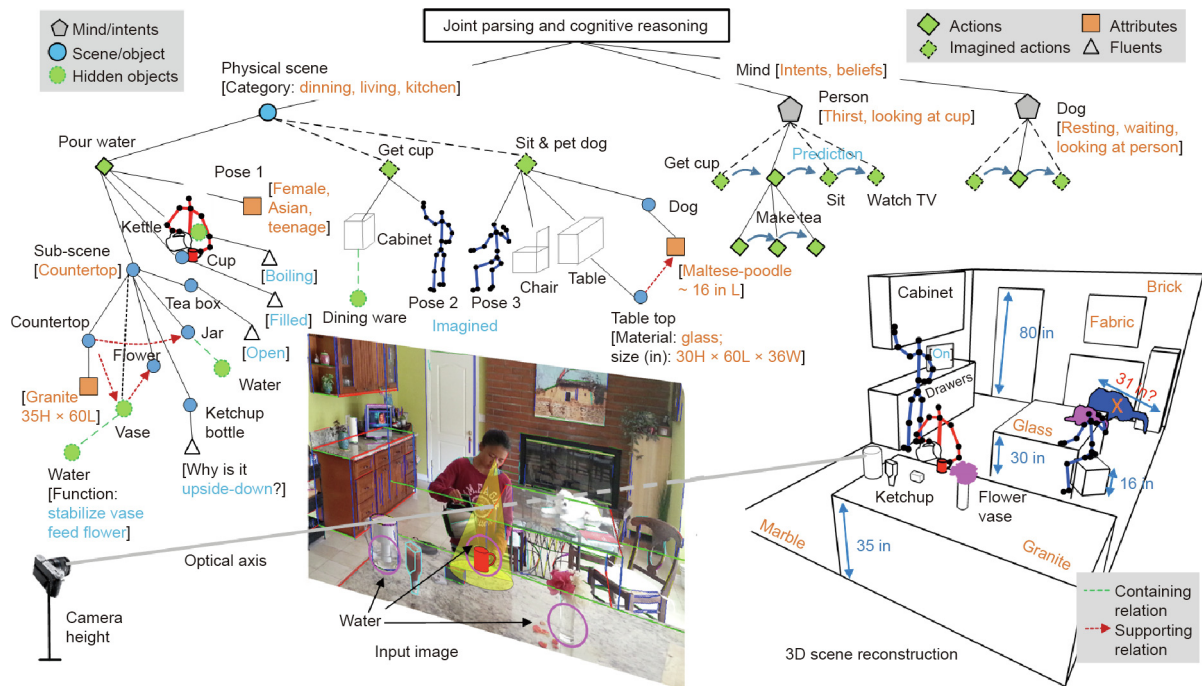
Mind/intents
Scene/object
Hidden objects

Joint parsing and cognitive reasoning

Actions
Imagined actions
Attributes
Fluents

Physical scene
[Category: dinning, living, kitchen]

Mind [Intents, beliefs]

Person
[Thirst, looking at cup]

Dog
[Resting, waiting, looking at person]

Pour water

Get cup

Sit & pet dog

Pose 1

[Female, Asian, teenage]

Kettle

Cup

[Boiling]

[Filled]

Cabinet

Pose 2

Pose 3

Chair

Table

Dog

[Maltese-poodle ~ 16 in L]

Get cup

Prediction

Sit

Watch TV

Make tea

Sub-scene
[Countertop]

Tea box

Jar

[Open]

Water

Countertop

Flower

[Granite 35H × 60L]

Vase

Ketchup bottle

[Why is it upside-down?]

Water
[Function: stabilize vase feed flower]

Dining ware

Imagined

Table top
[Material: glass; size (in): 30H × 60L × 36W]

Cabinet

80 in

Brick

Fabric

On

Drawers

31 in?

X

Glass

30 in

16 in

Ketchup

Flower vase

Marble

35 in

Granite

Optical axis

Camera height

Water

Input image

3D scene reconstruction

Containing relation

Supporting relation